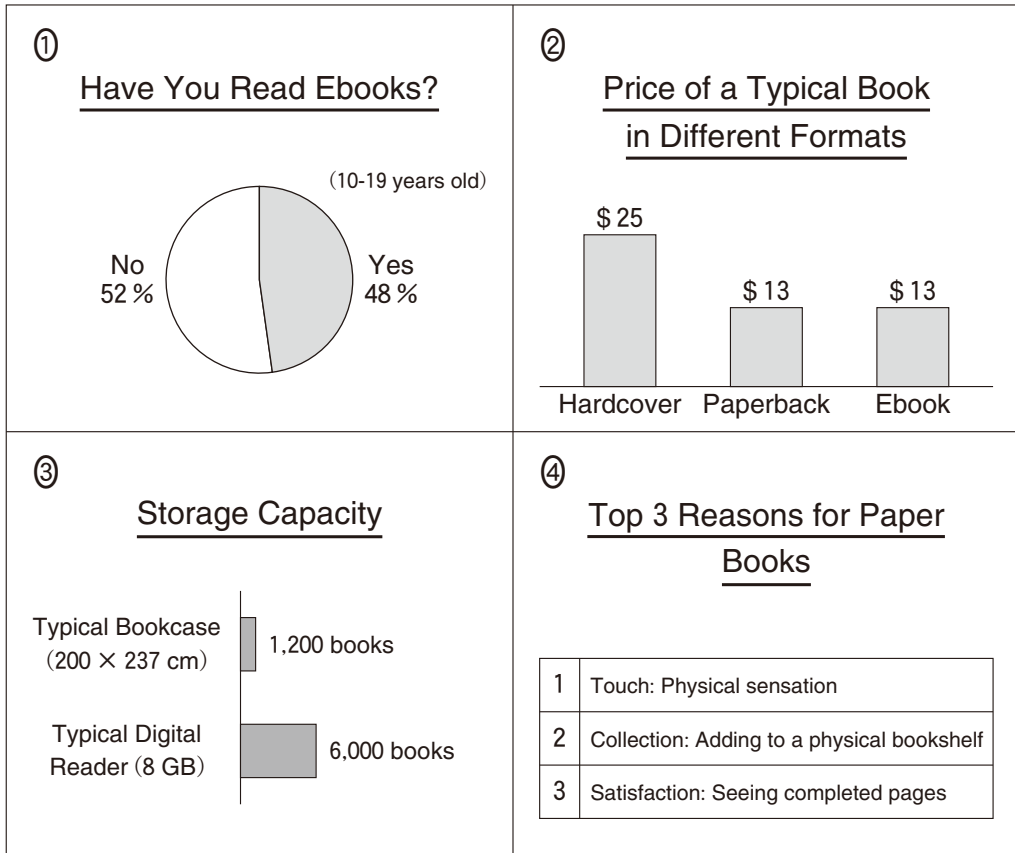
①

Have You Read Ebooks?

(10-19 years old)

No
52 %

Yes
48 %

②

Price of a Typical Book in Different Formats

$ 25

$ 13

$ 13

Hardcover Paperback Ebook

③

Storage Capacity

Typical Bookcase
(200 × 237 cm)

1,200 books

Typical Digital Reader (8 GB)

6,000 books

④

Top 3 Reasons for Paper Books

| 1 | Touch: Physical sensation |
|---|---|
| 2 | Collection: Adding to a physical bookshelf |
| 3 | Satisfaction: Seeing completed pages |